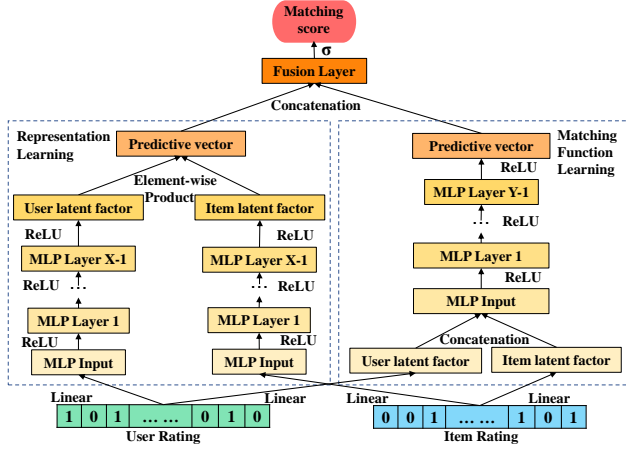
Matching score

σ

Fusion Layer

Concatenation

Representation Learning

Predictive vector

Element-wise Product

User latent factor

Item latent factor

ReLU

ReLU

MLP Layer X-1

MLP Layer X-1

ReLU

ReLU

MLP Layer 1

MLP Layer 1

ReLU

ReLU

MLP Input

MLP Input

Matching Function Learning

Predictive vector

ReLU

MLP Layer Y-1

ReLU

MLP Layer 1

ReLU

MLP Input

Concatenation

User latent factor

Item latent factor

Linear

Linear

Linear

Linear

| 1 | 0 | 1 | … … | 0 | 1 | 0 |
|---|---|---|---|---|---|---|

User Rating

| 0 | 0 | 1 | … … | 1 | 0 | 1 |
|---|---|---|---|---|---|---|

Item Rating